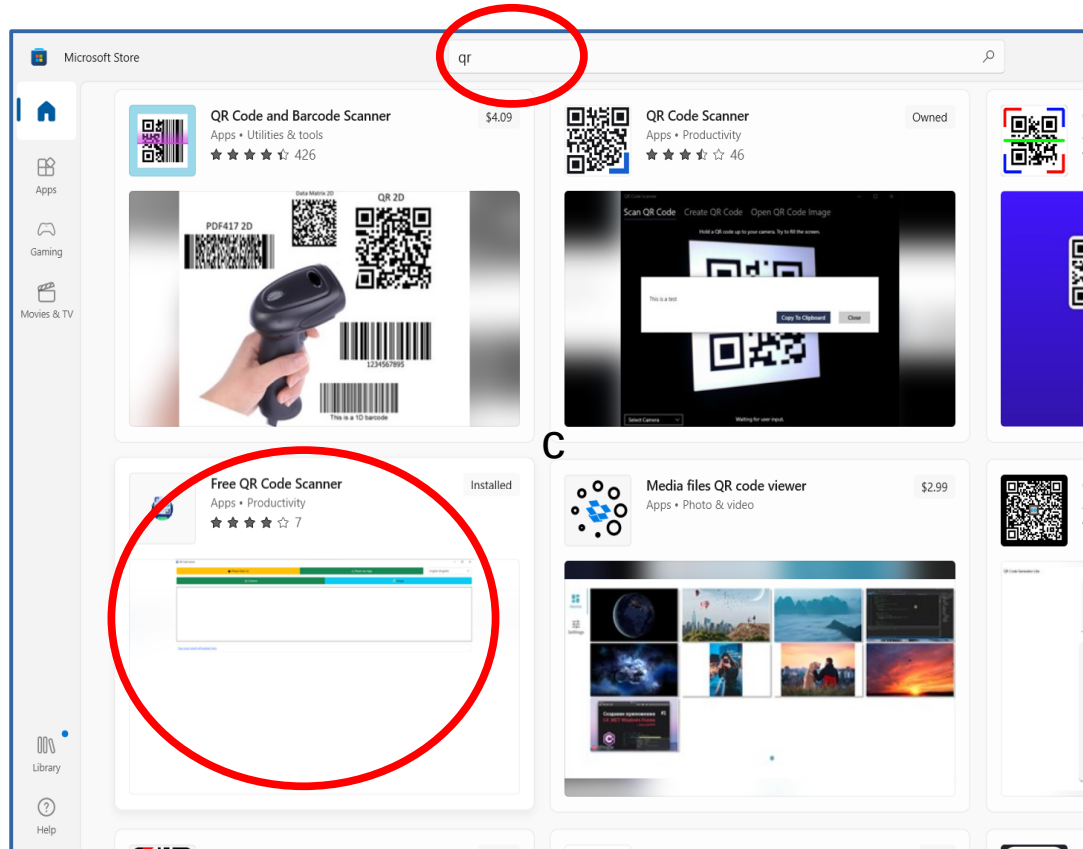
Microsoft Store

qr

Apps

Gaming

Movies & TV

Library

Help

QR Code and Barcode Scanner
Apps • Utilities & tools
426
$4.09

Data Matrix 2D
QR 2D
PDF417 2D
1234567895
This is a 1D barcode

QR Code Scanner
Apps • Productivity
46
Owned

Scan QR Code   Create QR Code   Open QR Code Image
Hold a QR code up to your camera. Try to fill the screen.
This is a test
Copy To Clipboard   Close
Select Camera
Waiting for user input.

C

Free QR Code Scanner
Apps • Productivity
7
Installed

Media files QR code viewer
Apps • Photo & video
$2.99